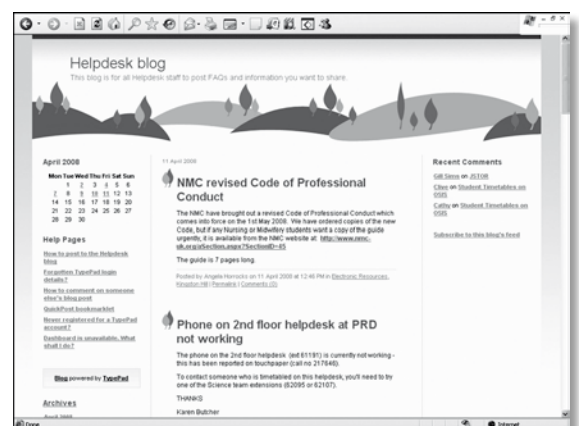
Helpdesk blog

This blog is for all Helpdesk staff to post FAQs and information you want to share.

April 2008

| Mon | Tue | Wed | Thu | Fri | Sat | Sun |
|---|---|---|---|---|---|---|
| | 1 | 2 | 3 | 4 | 5 | 6 |
| 7 | 8 | 9 | 10 | 11 | 12 | 13 |
| 14 | 15 | 16 | 17 | 18 | 19 | 20 |
| 21 | 22 | 23 | 24 | 25 | 26 | 27 |
| 28 | 29 | 30 | | | | |

Help Pages

How to post to the Helpdesk blog

Forgotten TypePad login details?

How to comment on someone else's blog post

QuickPost bookmarklet

Never registered for a TypePad account?

Dashboard is unavailable. What shall I do?

Blog powered by TypePad

Archives

11 April 2008

NMC revised Code of Professional Conduct

The NMC have brought out a revised Code of Professional Conduct which comes into force on the 1st May 2008. We have ordered copies of the new Code, but if any Nursing or Midwifery students want a copy of the guide urgently, it is available from the NMC website at: http://www.nmc-uk.org/aSection.aspx?SectionID=45

The guide is 7 pages long.

Posted by Angela Hurrocks on 11 April 2008 at 12:48 PM in Electronic Resources, Kingston Hill | Permalink | Comments (0)

Phone on 2nd floor helpdesk at PRD not working

The phone on the 2nd floor helpdesk (ext 61191) is currently not working - this has been reported on touchpaper (call no 217648).

To contact someone who is timetabled on this helpdesk, you'll need to try one of the Science team extensions (62095 or 62107).

THANKS

Karen Butcher

Recent Comments

Gill Sims on JSTOR

Clive on Student Timetables on OSIS

Cathy on Student Timetables on OSIS

Subscribe to this blog's feed

Done

Internet